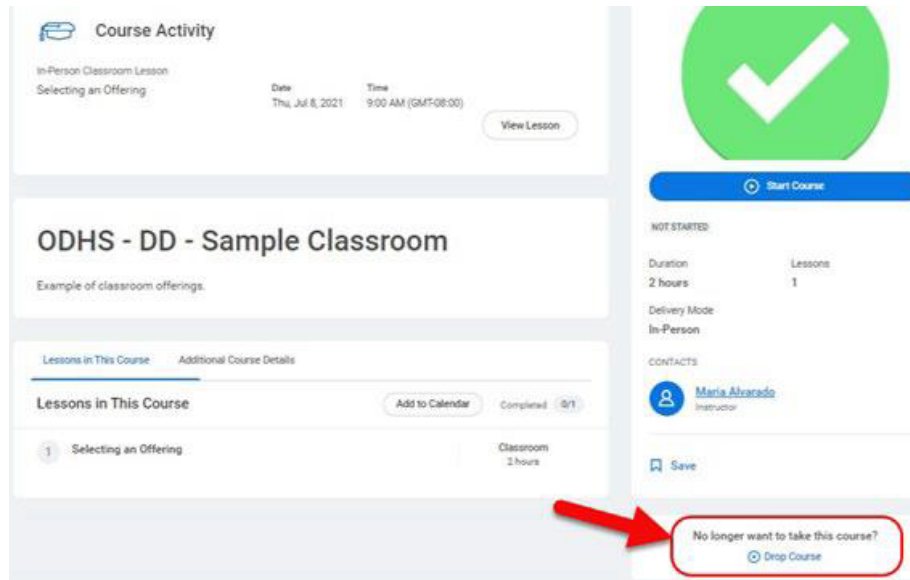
Course Activity

In-Person Classroom Lesson
Selecting an Offering

Date
Thu, Jul 8, 2021

Time
9:00 AM (GMT-08:00)

View Lesson

ODHS - DD - Sample Classroom

Example of classroom offerings.

Lessons in This Course | Additional Course Details

Lessons in This Course

Add to Calendar

Completed 0/1

1 Selecting an Offering

Classroom
2 hours

Start Course

NOT STARTED

Duration
2 hours

Lessons
1

Delivery Mode
In-Person

CONTACTS

Maria Alvarado
Instructor

Save

No longer want to take this course?
Drop Course